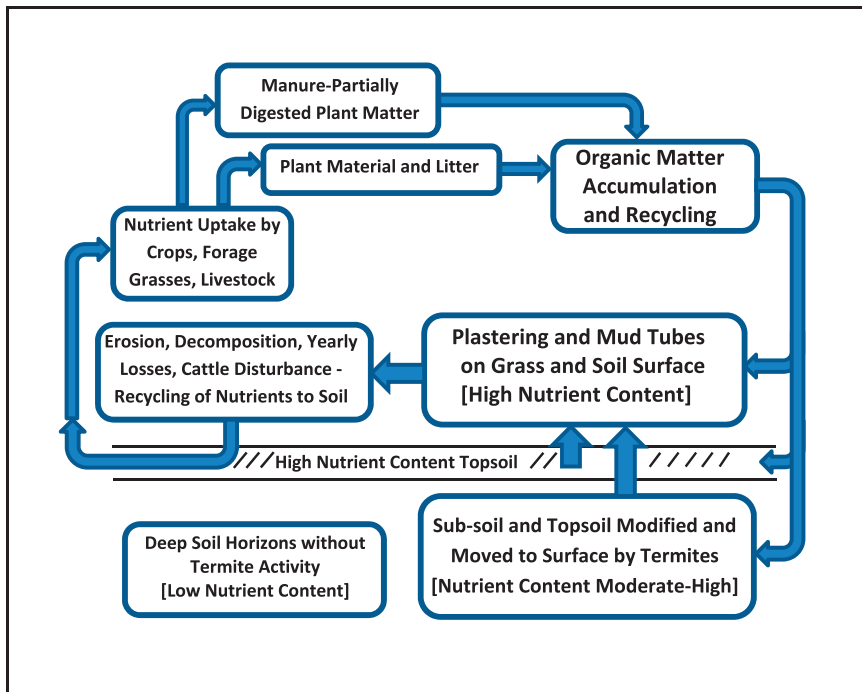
Manure-Partially Digested Plant Matter

Plant Material and Litter

Organic Matter Accumulation and Recycling

Nutrient Uptake by Crops, Forage Grasses, Livestock

Erosion, Decomposition, Yearly Losses, Cattle Disturbance - Recycling of Nutrients to Soil

Plastering and Mud Tubes on Grass and Soil Surface [High Nutrient Content]

High Nutrient Content Topsoil

Deep Soil Horizons without Termite Activity [Low Nutrient Content]

Sub-soil and Topsoil Modified and Moved to Surface by Termites [Nutrient Content Moderate-High]